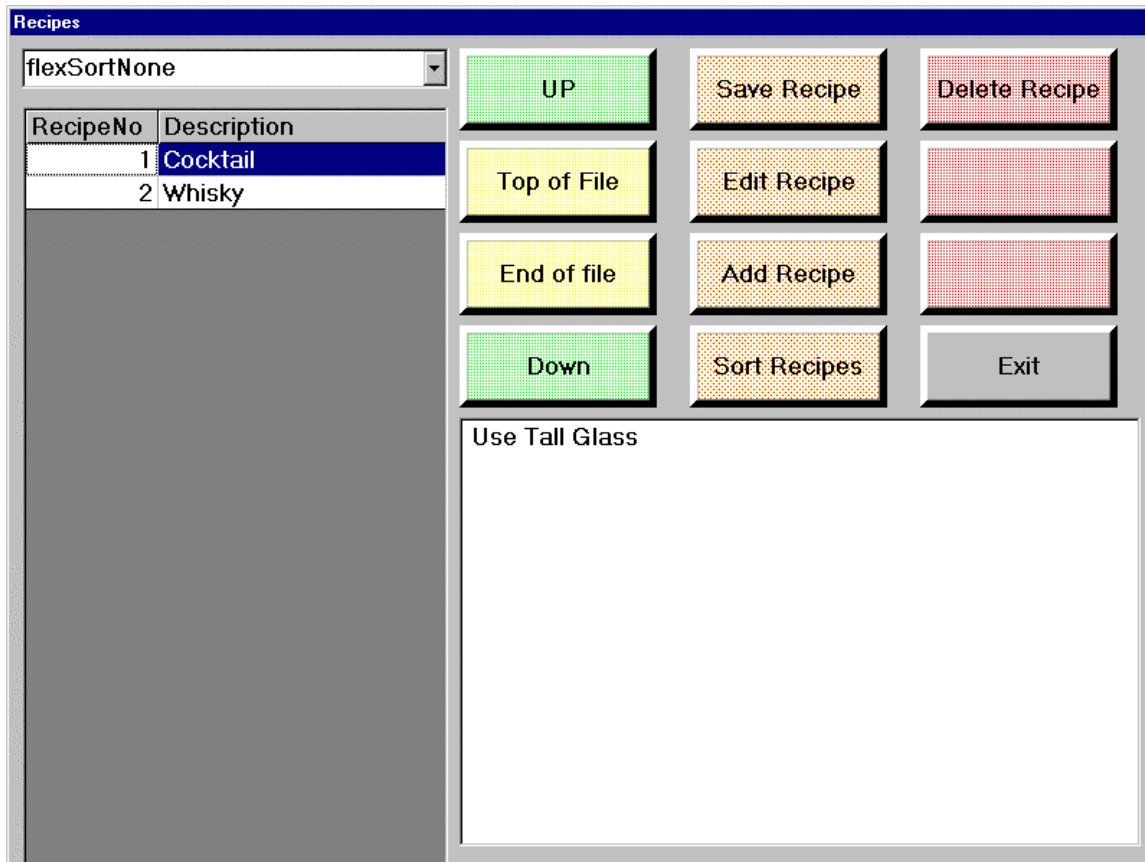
Recipes

flexSortNone

| RecipeNo | Description |
|---|---|
| 1 | Cocktail |
| 2 | Whisky |

UP

Save Recipe

Delete Recipe

Top of File

Edit Recipe

End of file

Add Recipe

Down

Sort Recipes

Exit

Use Tall Glass